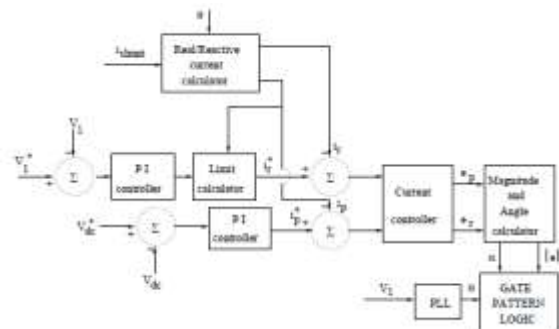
θ

$i_{shunt}$

Real/Reactive current calculator

$V_1$

$V_1^*$

Σ

P I controller

Limit calculator

$i_r^*$

$i_r$

Σ

Current controller

$e_p$

$e_r$

Magnitude and Angle calculator

$V_{dc}^*$

Σ

P I controller

$i_p^*$

$i_p$

Σ

$V_{dc}$

$V_1$

PLL

θ

α

|e|

GATE PATTERN LOGIC